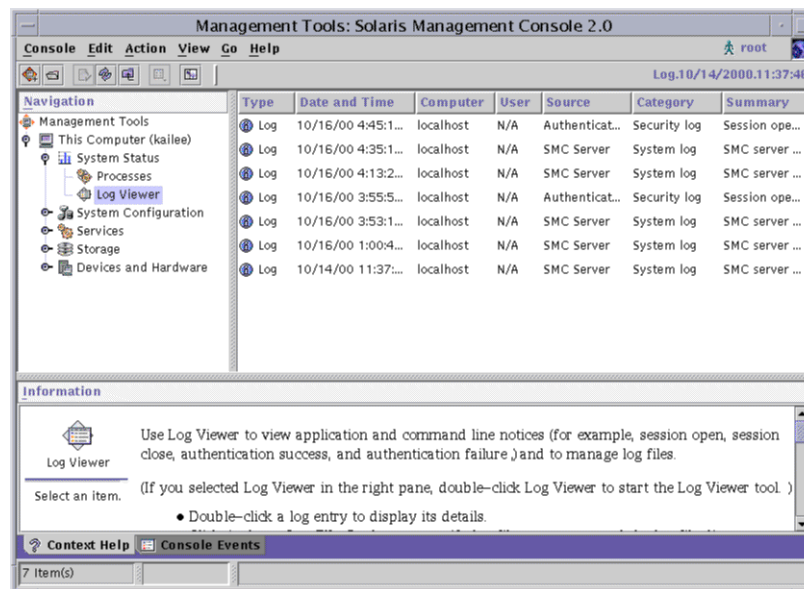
Management Tools: Solaris Management Console 2.0

Console Edit Action View Go Help

root

Log.10/14/2000.11:37:4

Navigation

Management Tools
This Computer (kailee)
System Status
Processes
Log Viewer
System Configuration
Services
Storage
Devices and Hardware

| Type | Date and Time | Computer | User | Source | Category | Summary |
|---|---|---|---|---|---|---|
| Log | 10/16/00 4:45:1... | localhost | N/A | Authenticat... | Security log | Session ope... |
| Log | 10/16/00 4:35:1... | localhost | N/A | SMC Server | System log | SMC server ... |
| Log | 10/16/00 4:13:2... | localhost | N/A | SMC Server | System log | SMC server ... |
| Log | 10/16/00 3:55:5... | localhost | N/A | Authenticat... | Security log | Session ope... |
| Log | 10/16/00 3:53:1... | localhost | N/A | SMC Server | System log | SMC server ... |
| Log | 10/16/00 1:00:4... | localhost | N/A | SMC Server | System log | SMC server ... |
| Log | 10/14/00 11:37:... | localhost | N/A | SMC Server | System log | SMC server ... |

Information

Log Viewer

Select an item.

Use Log Viewer to view application and command line notices (for example, session open, session close, authentication success, and authentication failure.) and to manage log files.

(If you selected Log Viewer in the right pane, double-click Log Viewer to start the Log Viewer tool. )

• Double-click a log entry to display its details.

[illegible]

Context Help Console Events

7 Item(s)